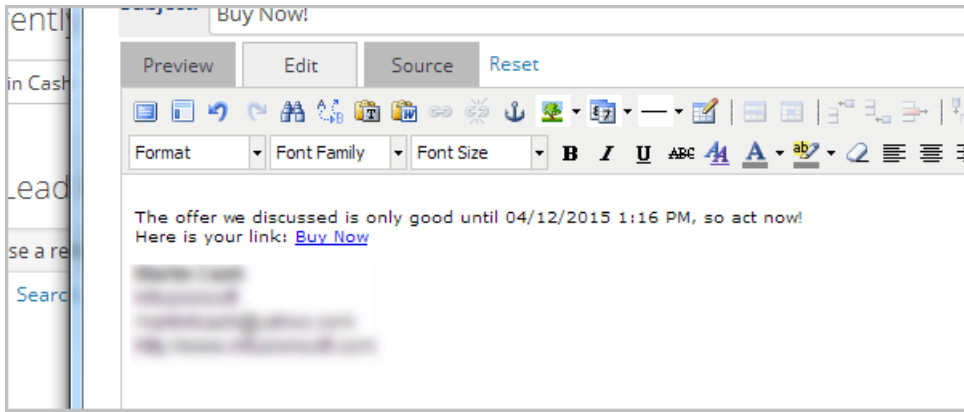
ently
in Cash
Lead
se a re
Search

Subject: Buy Now!

Preview | Edit | Source | Reset

Format
Font Family
Font Size
B I U ABC

The offer we discussed is only good until 04/12/2015 1:16 PM, so act now!
Here is your link: Buy Now

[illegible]
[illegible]
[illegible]
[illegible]